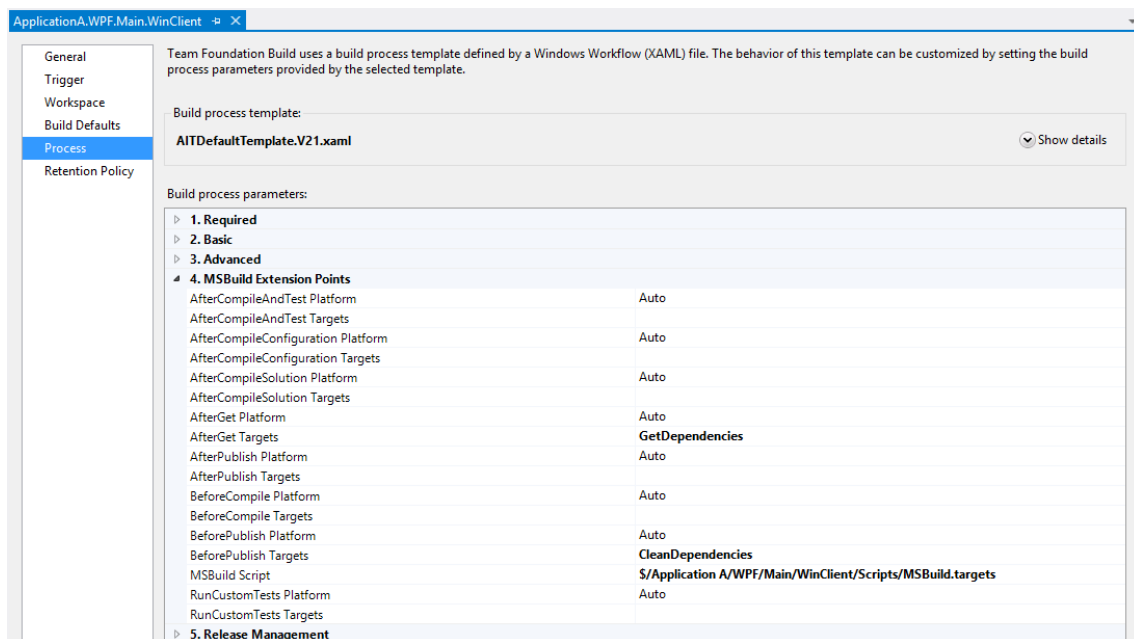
ApplicationA.WPF.Main.WinClient ⊅ ✕

General
Trigger
Workspace
Build Defaults
Process
Retention Policy

Team Foundation Build uses a build process template defined by a Windows Workflow (XAML) file. The behavior of this template can be customized by setting the build process parameters provided by the selected template.

Build process template:

AITDefaultTemplate.V21.xaml

Show details

Build process parameters:

| | |
|---|---|
| 1. Required | |
| 2. Basic | |
| 3. Advanced | |
| 4. MSBuild Extension Points | |
| AfterCompileAndTest Platform | Auto |
| AfterCompileAndTest Targets | |
| AfterCompileConfiguration Platform | Auto |
| AfterCompileConfiguration Targets | |
| AfterCompileSolution Platform | Auto |
| AfterCompileSolution Targets | |
| AfterGet Platform | Auto |
| AfterGet Targets | GetDependencies |
| AfterPublish Platform | Auto |
| AfterPublish Targets | |
| BeforeCompile Platform | Auto |
| BeforeCompile Targets | |
| BeforePublish Platform | Auto |
| BeforePublish Targets | CleanDependencies |
| MSBuild Script | $/Application A/WPF/Main/WinClient/Scripts/MSBuild.targets |
| RunCustomTests Platform | Auto |
| RunCustomTests Targets | |
| 5. Release Management | |